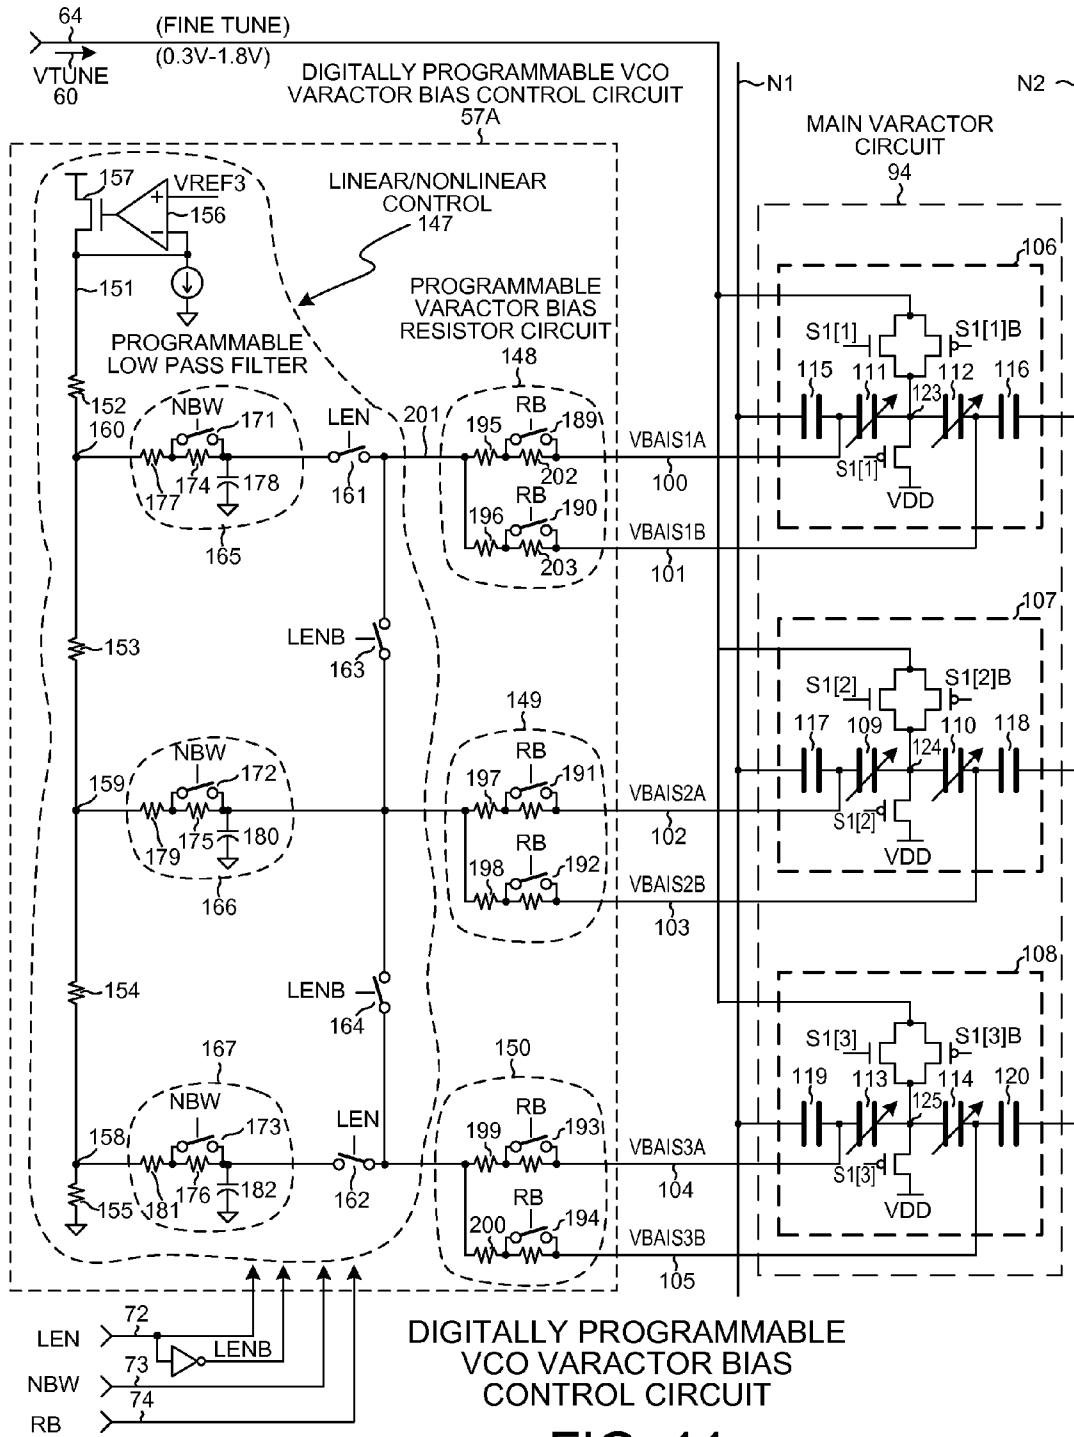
64
(FINE TUNE)
(0.3V-1.8V)
VTUNE
60
DIGITALLY PROGRAMMABLE VCO VARACTOR BIAS CONTROL CIRCUIT
57A
N1
N2
MAIN VARACTOR CIRCUIT
94
157
VREF3
156
LINEAR/NONLINEAR CONTROL
147
106
151
PROGRAMMABLE LOW PASS FILTER
PROGRAMMABLE VARACTOR BIAS RESISTOR CIRCUIT
148
S1[1]
S1[1]B
115
111
112
116
123
152
NBW
171
LEN
201
RB
189
195
160
VBAIS1A
S1[1]
177
174
178
161
202
100
VDD
RB
190
196
VBAIS1B
165
203
101
107
LENB
153
163
S1[2]
S1[2]B
149
117
109
110
118
124
NBW
RB
172
191
197
159
VBAIS2A
S1[2]
179
175
180
102
RB
VDD
198
192
VBAIS2B
166
103
108
154
LENB
164
S1[3]
S1[3]B
167
150
119
113
114
120
NBW
RB
125
173
LEN
193
199
158
VBAIS3A
S1[3]
181
176
182
162
104
155
VDD
RB
194
200
VBAIS3B
105
72
LEN
LENB
73
NBW
74
RB
DIGITALLY PROGRAMMABLE VCO VARACTOR BIAS CONTROL CIRCUIT
FIG. 11